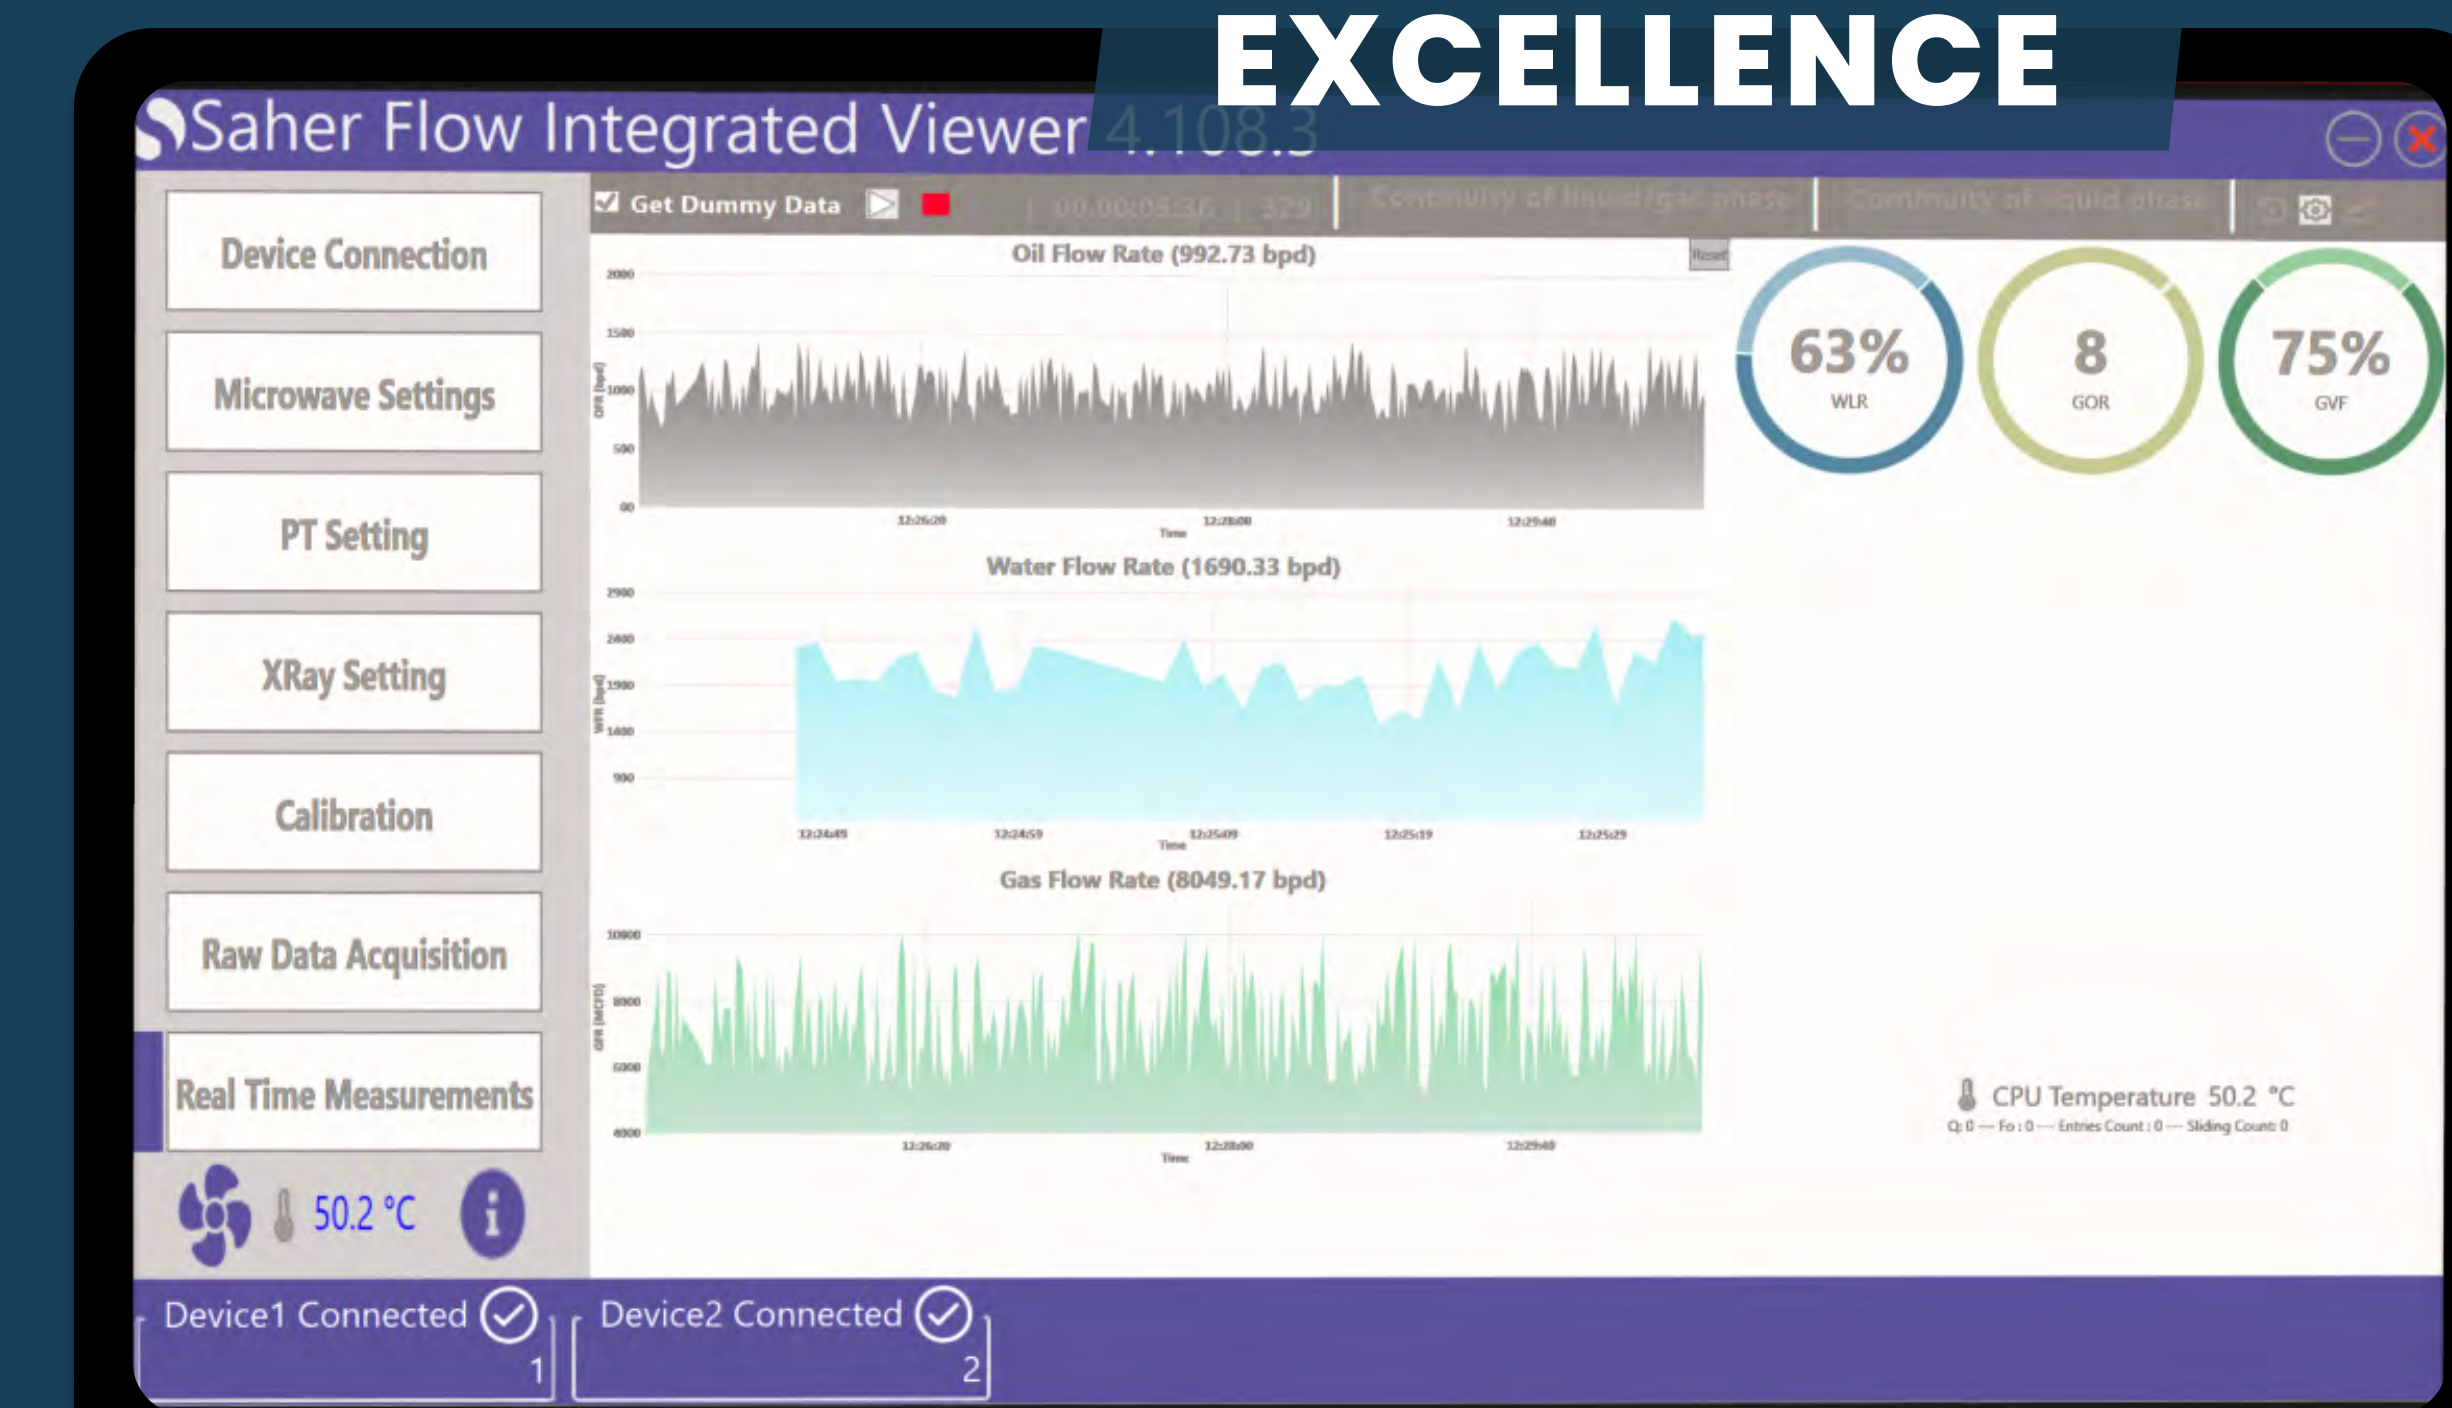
EXCELLENCE

Saher Flow Integrated Viewer 4.108.3

Device Connection

Microwave Settings

PT Setting

XRay Setting

Calibration

Raw Data Acquisition

Real Time Measurements

50.2 °C

Get Dummy Data 00:00:05:36 | 329 Continuity of liquid/gas phase Continuity of liquid phase

Oil Flow Rate (992.73 bpd)

Reset

2000
1500
1000
500
00

OFR (bpd)

12:26:20 12:28:00 12:29:40

Time

Water Flow Rate (1690.33 bpd)

2900
2400
1900
1400
900

WFR (bpd)

12:24:49 12:24:59 12:25:09 12:25:19 12:25:29

Time

Gas Flow Rate (8049.17 bpd)

10000
8000
6000
4000

GFR (MCFD)

12:26:20 12:28:00 12:29:40

Time

63%
WLR

8
GOR

75%
GVF

CPU Temperature 50.2 °C

Q: 0 — Fo : 0 — Entries Count : 0 — Sliding Count: 0

Device1 Connected 1

Device2 Connected 2